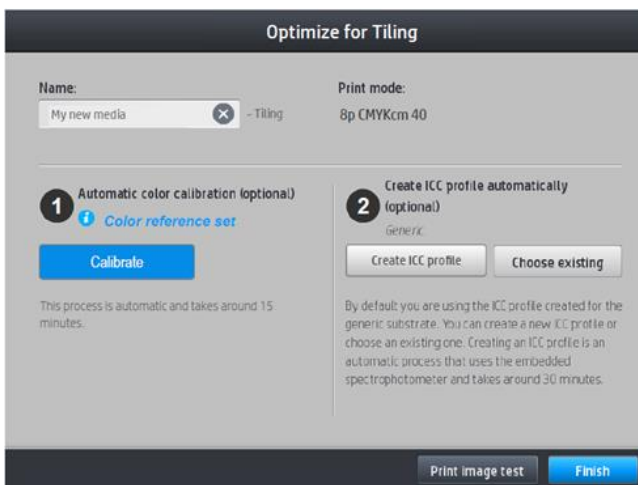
Optimize for Tiling

Name:

My new media

- Tiling

Print mode:

8p CMYKcm 40

1

Automatic color calibration (optional)

Color reference set

Calibrate

This process is automatic and takes around 15 minutes.

2

Create ICC profile automatically (optional)

Generic

Create ICC profile

Choose existing

By default you are using the ICC profile created for the generic substrate. You can create a new ICC profile or choose an existing one. Creating an ICC profile is an automatic process that uses the embedded spectrophotometer and takes around 30 minutes.

Print image test

Finish